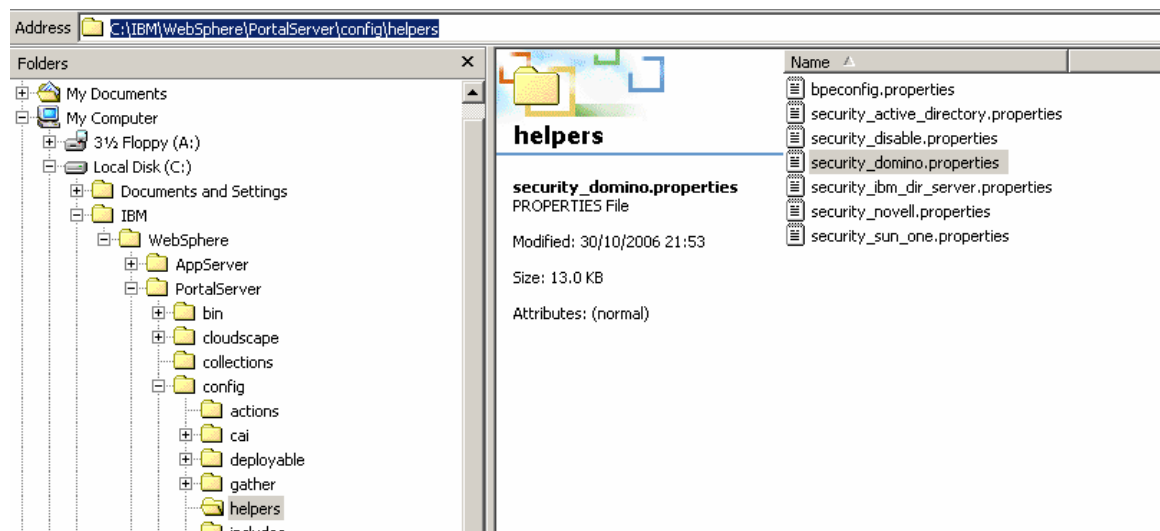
Address C:\IBM\WebSphere\PortalServer\config\helpers

Folders ×

My Documents
My Computer
3½ Floppy (A:)
Local Disk (C:)
Documents and Settings
IBM
WebSphere
AppServer
PortalServer
bin
cloudscape
collections
config
actions
cai
deployable
gather
helpers
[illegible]

helpers

security_domino.properties
PROPERTIES File

Modified: 30/10/2006 21:53

Size: 13.0 KB

Attributes: (normal)

Name
bpeconfig.properties
security_active_directory.properties
security_disable.properties
security_domino.properties
security_ibm_dir_server.properties
security_novell.properties
security_sun_one.properties